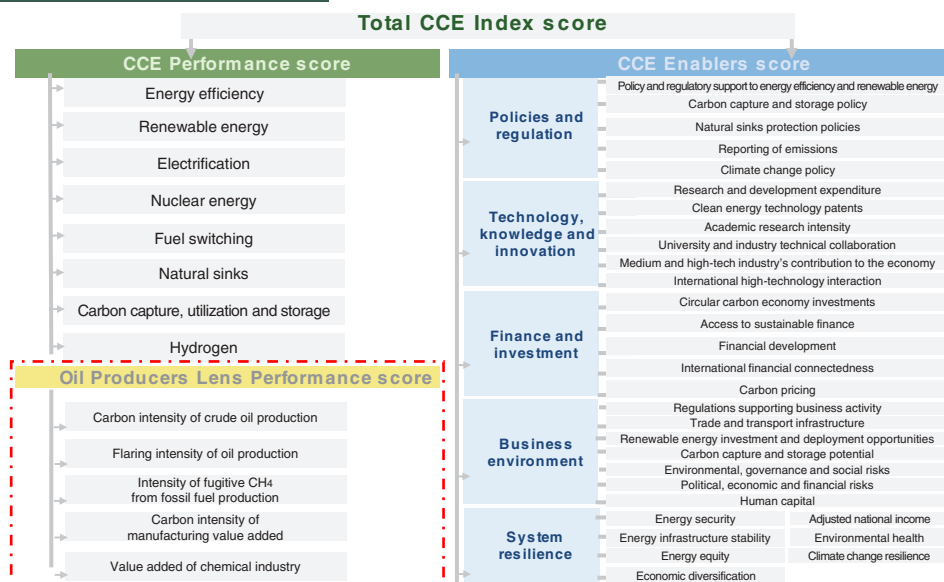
Total CCE Index score

CCE Performance score

Energy efficiency

Renewable energy

Electrification

Nuclear energy

Fuel switching

Natural sinks

Carbon capture, utilization and storage

Hydrogen

Oil Producers Lens Performance score

Carbon intensity of crude oil production

Flaring intensity of oil production

Intensity of fugitive $CH_4$ from fossil fuel production

Carbon intensity of manufacturing value added

Value added of chemical industry

CCE Enablers score

Policies and regulation

Policy and regulatory support to energy efficiency and renewable energy

Carbon capture and storage policy

Natural sinks protection policies

Reporting of emissions

Climate change policy

Technology, knowledge and innovation

Research and development expenditure

Clean energy technology patents

Academic research intensity

University and industry technical collaboration

Medium and high-tech industry's contribution to the economy

International high-technology interaction

Finance and investment

Circular carbon economy investments

Access to sustainable finance

Financial development

International financial connectedness

Carbon pricing

Business environment

Regulations supporting business activity

Trade and transport infrastructure

Renewable energy investment and deployment opportunities

Carbon capture and storage potential

Environmental, governance and social risks

Political, economic and financial risks

Human capital

System resilience

Energy security

Adjusted national income

Energy infrastructure stability

Environmental health

Energy equity

Climate change resilience

Economic diversification